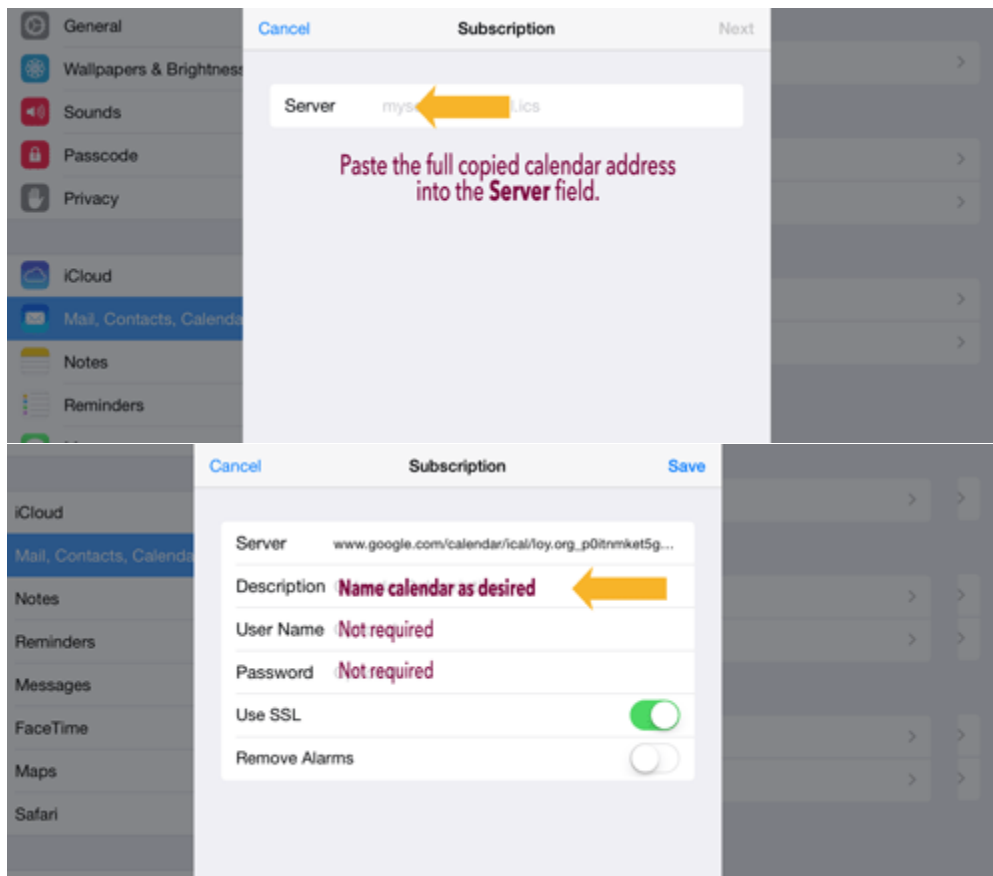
General
Wallpapers & Brightness
Sounds
Passcode
Privacy
iCloud
Mail, Contacts, Calenda
Notes
Reminders

Cancel
Subscription
Next

Server mys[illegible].ics

Paste the full copied calendar address into the **Server** field.

iCloud
Mail, Contacts, Calenda
Notes
Reminders
Messages
FaceTime
Maps
Safari

Cancel
Subscription
Save

Server www.google.com/calendar/ical/loy.org_p0itnmket5g...
Description Name calendar as desired
User Name Not required
Password Not required
Use SSL
Remove Alarms